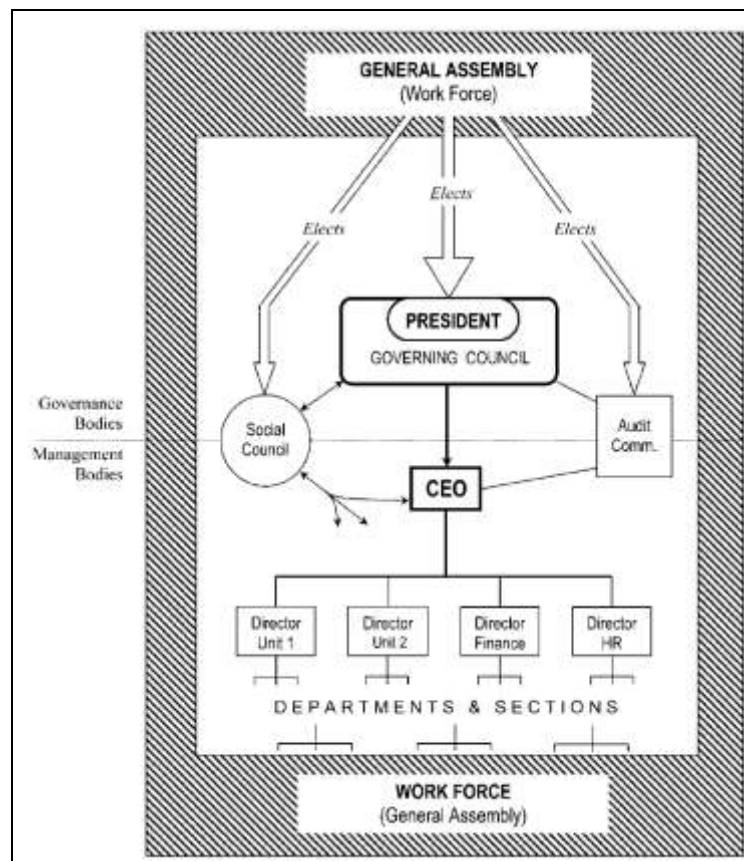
GENERAL ASSEMBLY
(Work Force)

Elects

Elects

Elects

PRESIDENT
GOVERNING COUNCIL

Governance Bodies

Management Bodies

Social Council

Audit Comm.

CEO

Director Unit 1

Director Unit 2

Director Finance

Director HR

DEPARTMENTS & SECTIONS

WORK FORCE
(General Assembly)